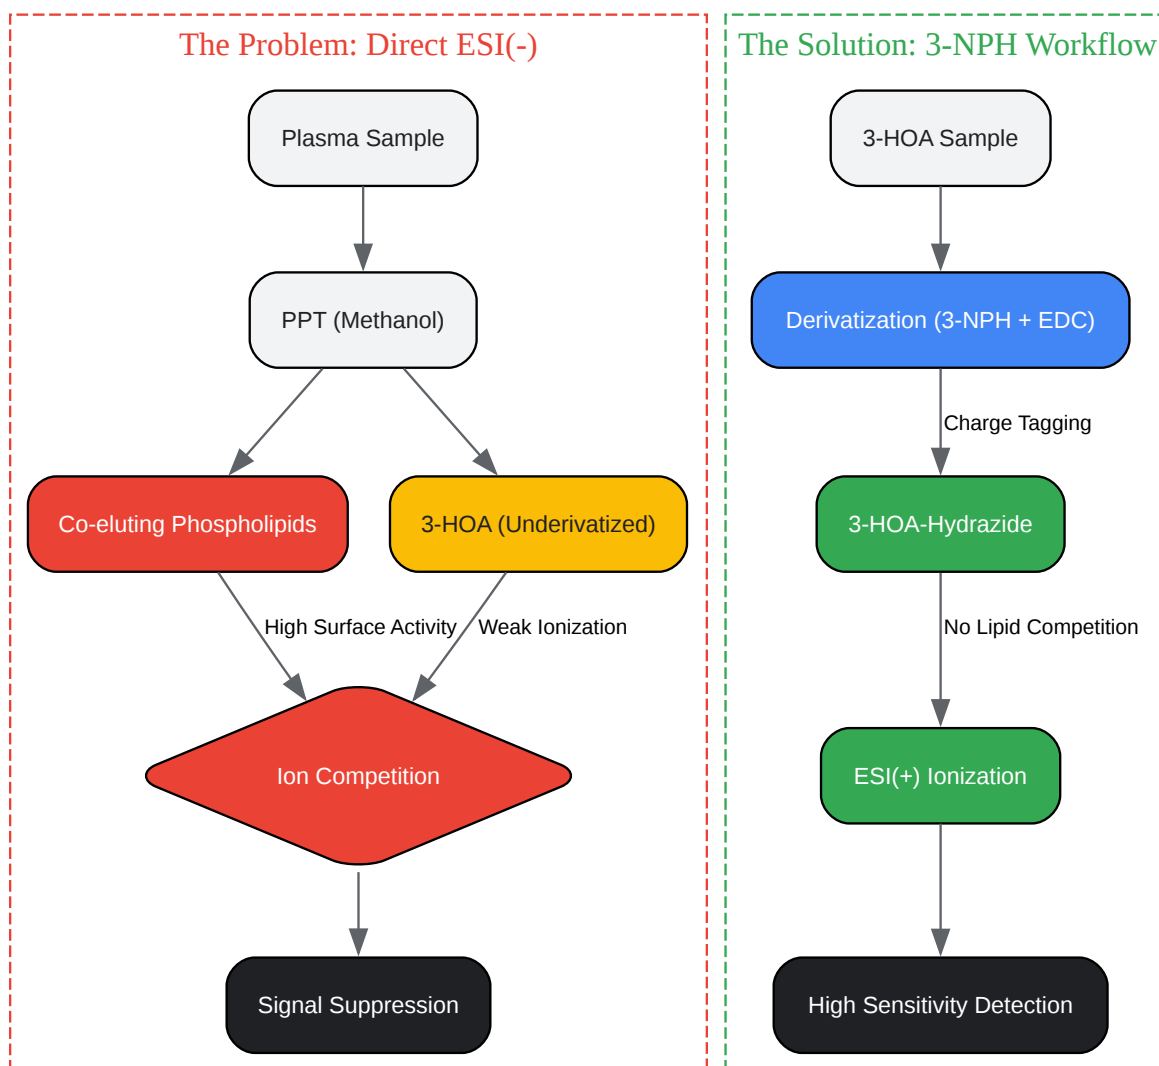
The Problem: Direct ESI(-)

Plasma Sample

PPT (Methanol)

Co-eluting Phospholipids

3-HOA (Underivatized)

High Surface Activity

Weak Ionization

Ion Competition

Signal Suppression

The Solution: 3-NPH Workflow

3-HOA Sample

Derivatization (3-NPH + EDC)

Charge Tagging

3-HOA-Hydrazide

No Lipid Competition

ESI(+) Ionization

High Sensitivity Detection